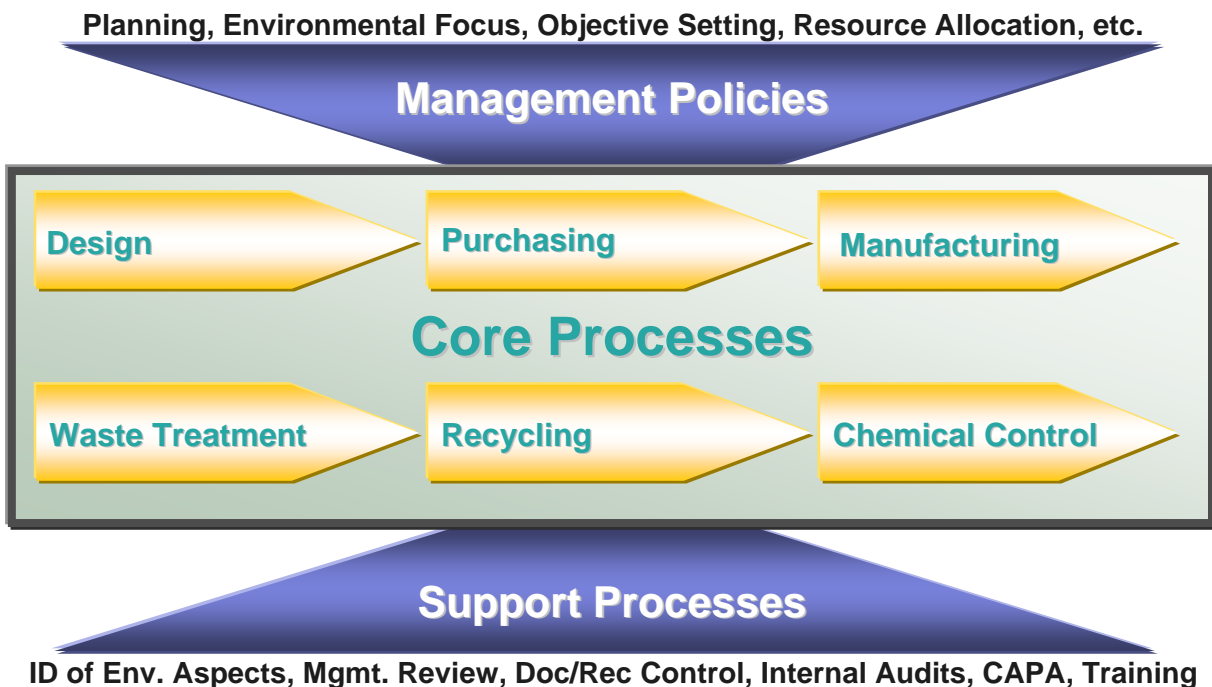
Planning, Environmental Focus, Objective Setting, Resource Allocation, etc.

Management Policies

Design

Purchasing

Manufacturing

Core Processes

Waste Treatment

Recycling

Chemical Control

Support Processes

ID of Env. Aspects, Mgmt. Review, Doc/Rec Control, Internal Audits, CAPA, Training